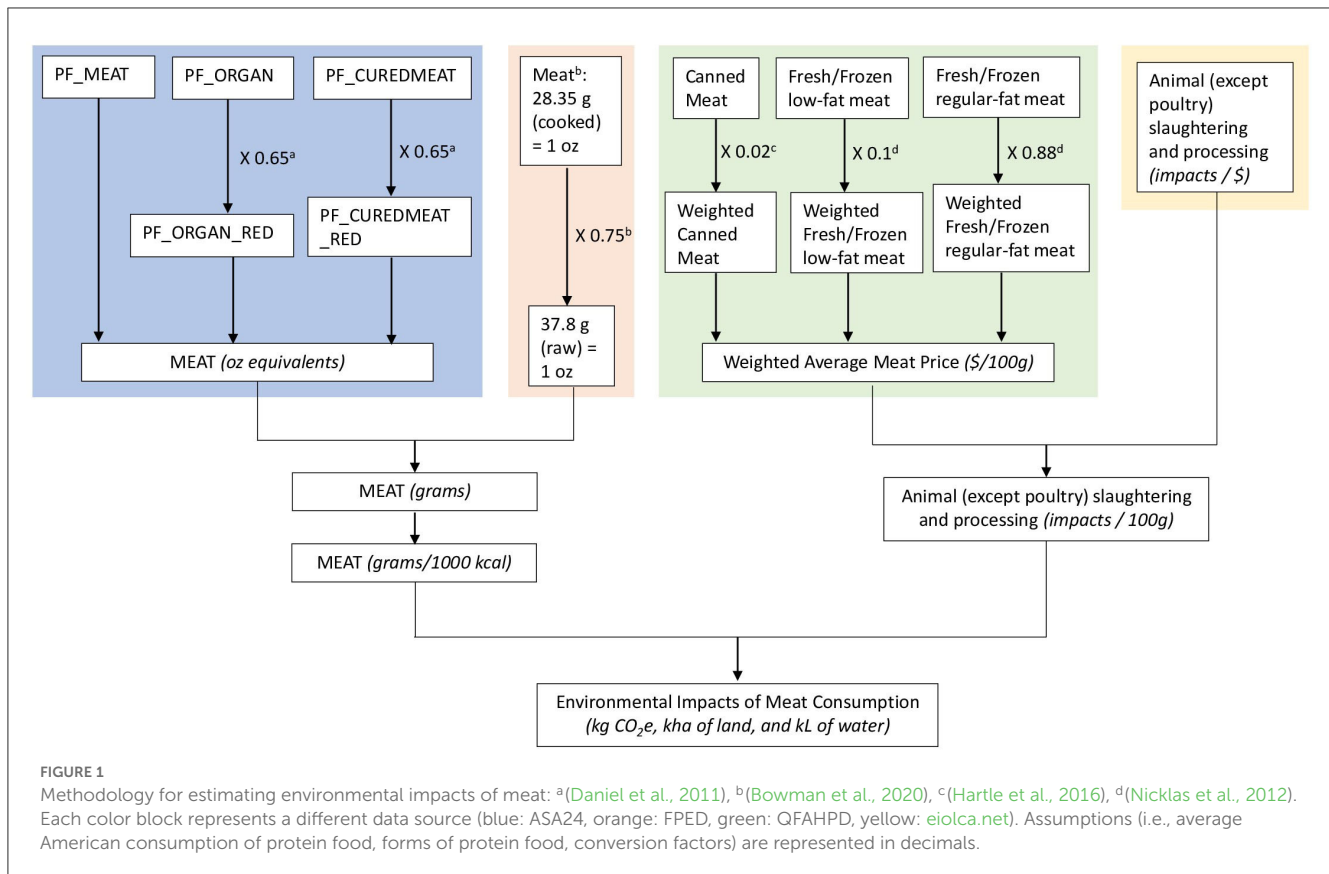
PF_MEAT

PF_ORGAN

X 0.65$^a$

PF_ORGAN_RED

PF_CUREDMEAT

X 0.65$^a$

PF_CUREDMEAT _RED

MEAT (oz equivalents)

Meat$^b$: 28.35 g (cooked) = 1 oz

X 0.75$^b$

37.8 g (raw) = 1 oz

Canned Meat

X 0.02$^c$

Weighted Canned Meat

Fresh/Frozen low-fat meat

X 0.1$^d$

Weighted Fresh/Frozen low-fat meat

Fresh/Frozen regular-fat meat

X 0.88$^d$

Weighted Fresh/Frozen regular-fat meat

Weighted Average Meat Price ($/100g)

Animal (except poultry) slaughtering and processing (impacts / $)

MEAT (grams)

MEAT (grams/1000 kcal)

Animal (except poultry) slaughtering and processing (impacts / 100g)

Environmental Impacts of Meat Consumption (kg $CO_2$e, kha of land, and kL of water)

FIGURE 1
Methodology for estimating environmental impacts of meat: $^a$(Daniel et al., 2011), $^b$(Bowman et al., 2020), $^c$(Hartle et al., 2016), $^d$(Nicklas et al., 2012). Each color block represents a different data source (blue: ASA24, orange: FPED, green: QFAHPD, yellow: eiolca.net). Assumptions (i.e., average American consumption of protein food, forms of protein food, conversion factors) are represented in decimals.